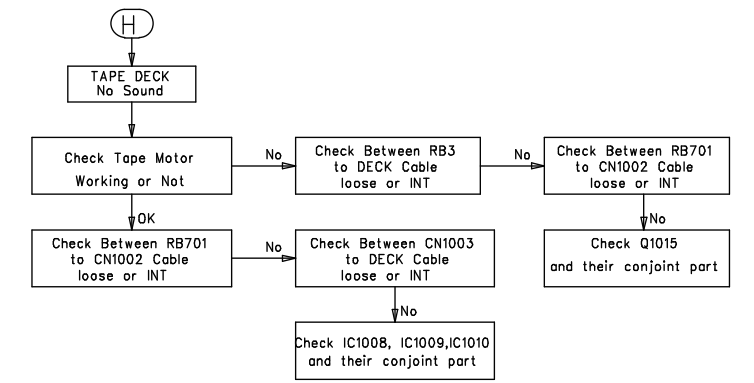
H

TAPE DECK
No Sound

Check Tape Motor
Working or Not

No

Check Between RB3
to DECK Cable
loose or INT

No

Check Between RB701
to CN1002 Cable
loose or INT

No

Check Q1015
and their conjoint part

OK

Check Between RB701
to CN1002 Cable
loose or INT

No

Check Between CN1003
to DECK Cable
loose or INT

No

Check IC1008, IC1009,IC1010
and their conjoint part